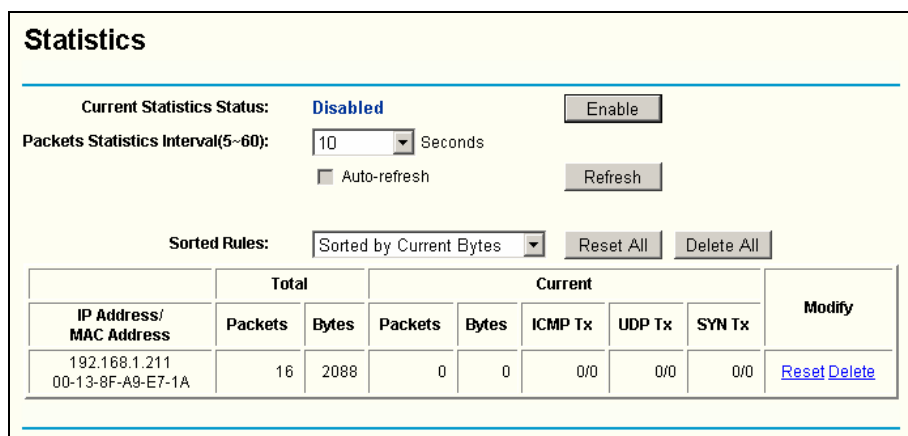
Statistics

Current Statistics Status: Disabled Enable

Packets Statistics Interval(5~60): 10 Seconds

Auto-refresh Refresh

Sorted Rules: Sorted by Current Bytes Reset All Delete All

| | Total | | Current | | | | | Modify |
|---|---|---|---|---|---|---|---|---|
| IP Address/ MAC Address | Packets | Bytes | Packets | Bytes | ICMP Tx | UDP Tx | SYN Tx | |
| 192.168.1.211 00-13-8F-A9-E7-1A | 16 | 2088 | 0 | 0 | 0/0 | 0/0 | 0/0 | Reset Delete |